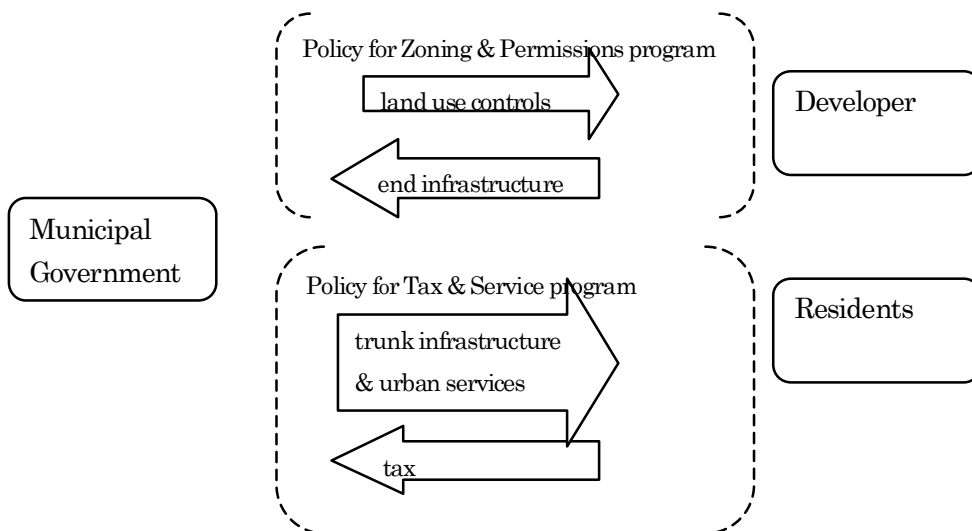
Policy for Zoning & Permissions program

land use controls

end infrastructure

Developer

Municipal Government

Policy for Tax & Service program

trunk infrastructure & urban services

tax

Residents